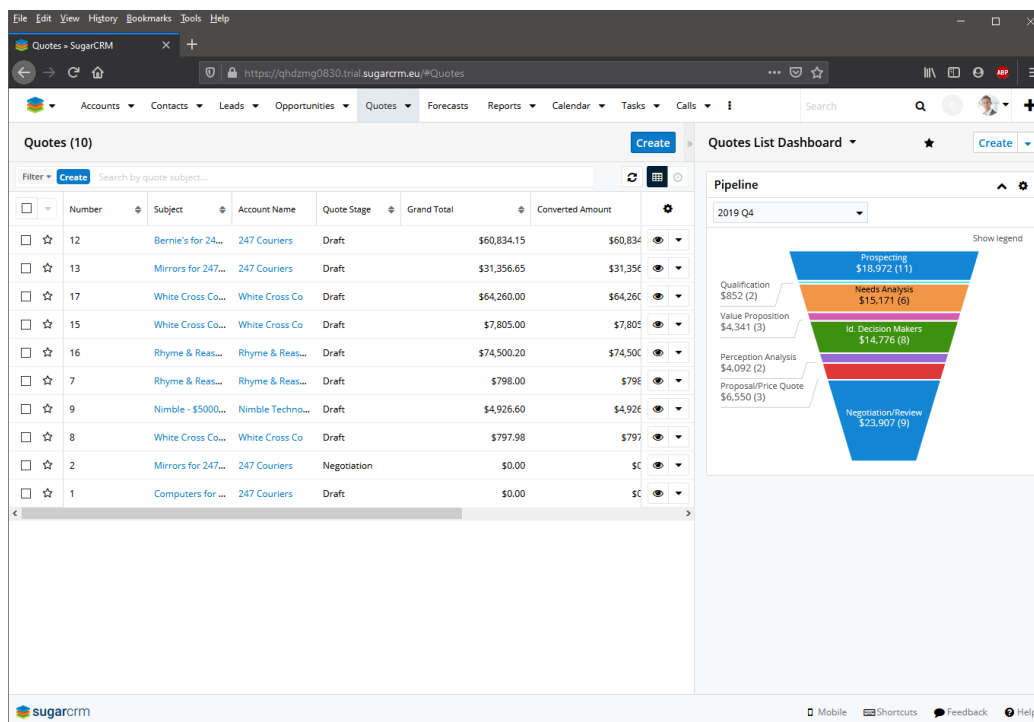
File Edit View History Bookmarks Tools Help

Quotes » SugarCRM

https://qhdzmg0830.trial.sugarcrm.eu/#Quotes

ABP

Accounts Contacts Leads Opportunities Quotes Forecasts Reports Calendar Tasks Calls

Search

Quotes (10)

Create

Filter Create Search by quote subject...

| | Number | Subject | Account Name | Quote Stage | Grand Total | Converted Amount |
|---|---|---|---|---|---|---|
| | 12 | Bernie's for 24... | 247 Couriers | Draft | $60,834.15 | $60,834 |
| | 13 | Mirrors for 247... | 247 Couriers | Draft | $31,356.65 | $31,356 |
| | 17 | White Cross Co... | White Cross Co | Draft | $64,260.00 | $64,260 |
| | 15 | White Cross Co... | White Cross Co | Draft | $7,805.00 | $7,805 |
| | 16 | Rhyme & Reas... | Rhyme & Reas... | Draft | $74,500.20 | $74,500 |
| | 7 | Rhyme & Reas... | Rhyme & Reas... | Draft | $798.00 | $798 |
| | 9 | Nimble - $5000... | Nimble Techno... | Draft | $4,926.60 | $4,926 |
| | 8 | White Cross Co... | White Cross Co | Draft | $797.98 | $797 |
| | 2 | Mirrors for 247... | 247 Couriers | Negotiation | $0.00 | $0 |
| | 1 | Computers for ... | 247 Couriers | Draft | $0.00 | $0 |

Quotes List Dashboard

Create

Pipeline

2019 Q4

Show legend

Prospecting
$18,972 (11)

Qualification
$852 (2)

Needs Analysis
$15,171 (6)

Value Proposition
$4,341 (3)

Id. Decision Makers
$14,776 (8)

Perception Analysis
$4,092 (2)

Proposal/Price Quote
$6,550 (3)

Negotiation/Review
$23,907 (9)

sugarcrm

Mobile Shortcuts Feedback Help